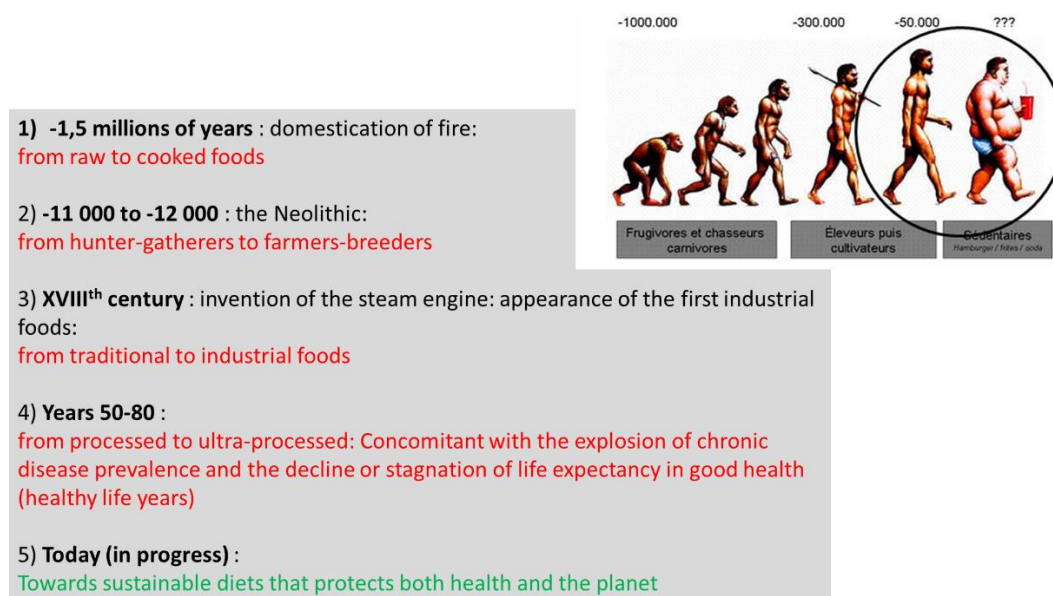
-1000.000 -300.000 -50.000 ???

Frugivores et chasseurs carnivores

Éleveurs puis cultivateurs

Sédentaires
Hamburger / frites / soda

1) -1,5 millions of years : domestication of fire:
from raw to cooked foods

2) -11 000 to -12 000 : the Neolithic:
from hunter-gatherers to farmers-breeders

3) XVIII$^{th}$ century : invention of the steam engine: appearance of the first industrial foods:
from traditional to industrial foods

4) Years 50-80 :
from processed to ultra-processed: Concomitant with the explosion of chronic disease prevalence and the decline or stagnation of life expectancy in good health (healthy life years)

5) Today (in progress) :
Towards sustainable diets that protects both health and the planet